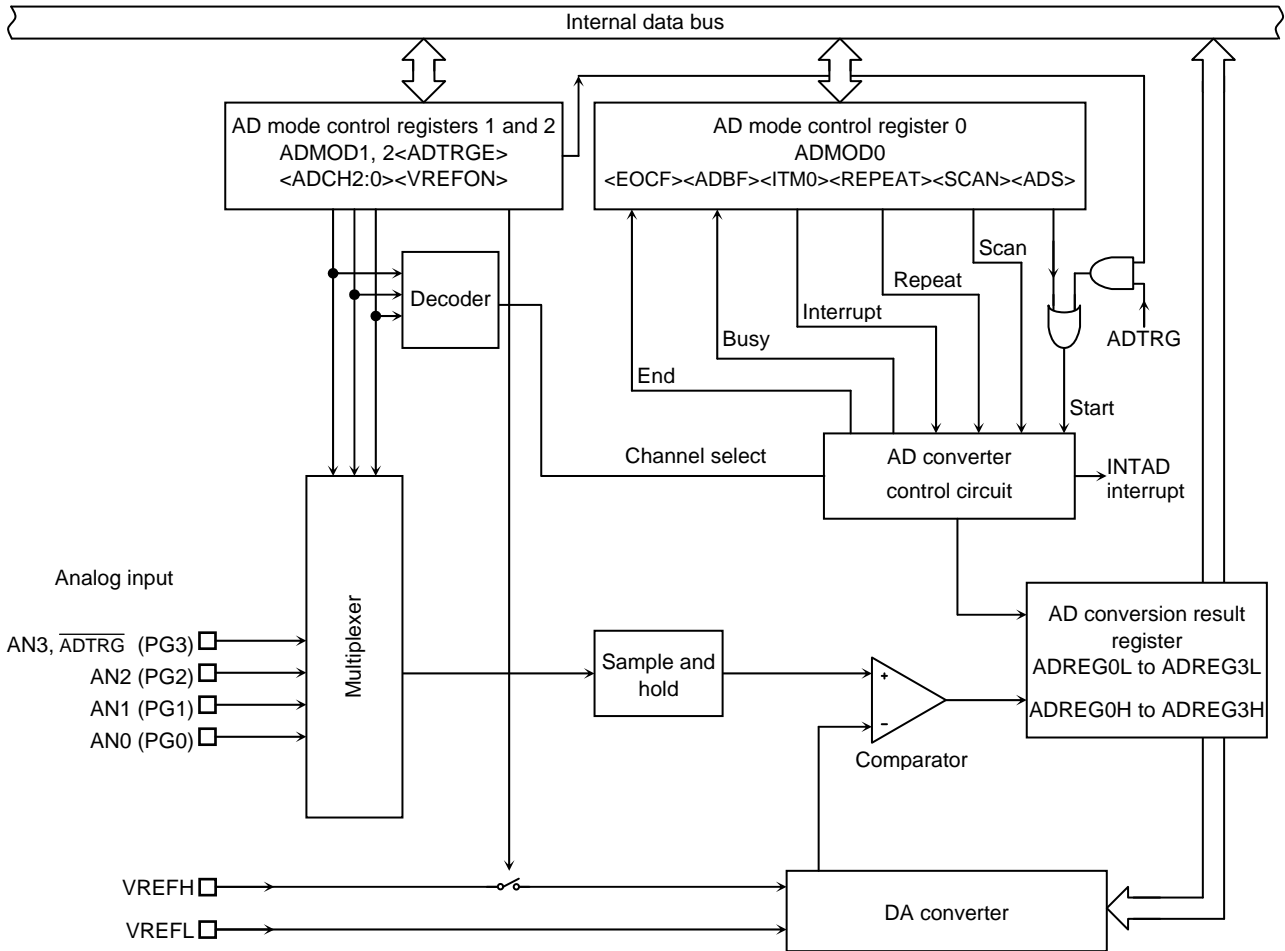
Internal data bus

AD mode control registers 1 and 2
ADMOD1, 2<ADTRGE>
<ADCH2:0><VREFON>

AD mode control register 0
ADMOD0
<EOCF><ADBF><ITM0><REPEAT><SCAN><ADS>

Decoder

Scan

Repeat

Interrupt

Busy

End

ADTRG

Start

Channel select

AD converter
control circuit

INTAD
interrupt

Analog input

Multiplexer

AN3, $\overline{\text{ADTRG}}$ (PG3)
AN2 (PG2)
AN1 (PG1)
AN0 (PG0)

Sample and
hold

+
−

Comparator

AD conversion result
register
ADREG0L to ADREG3L
ADREG0H to ADREG3H

VREFH
VREFL

DA converter